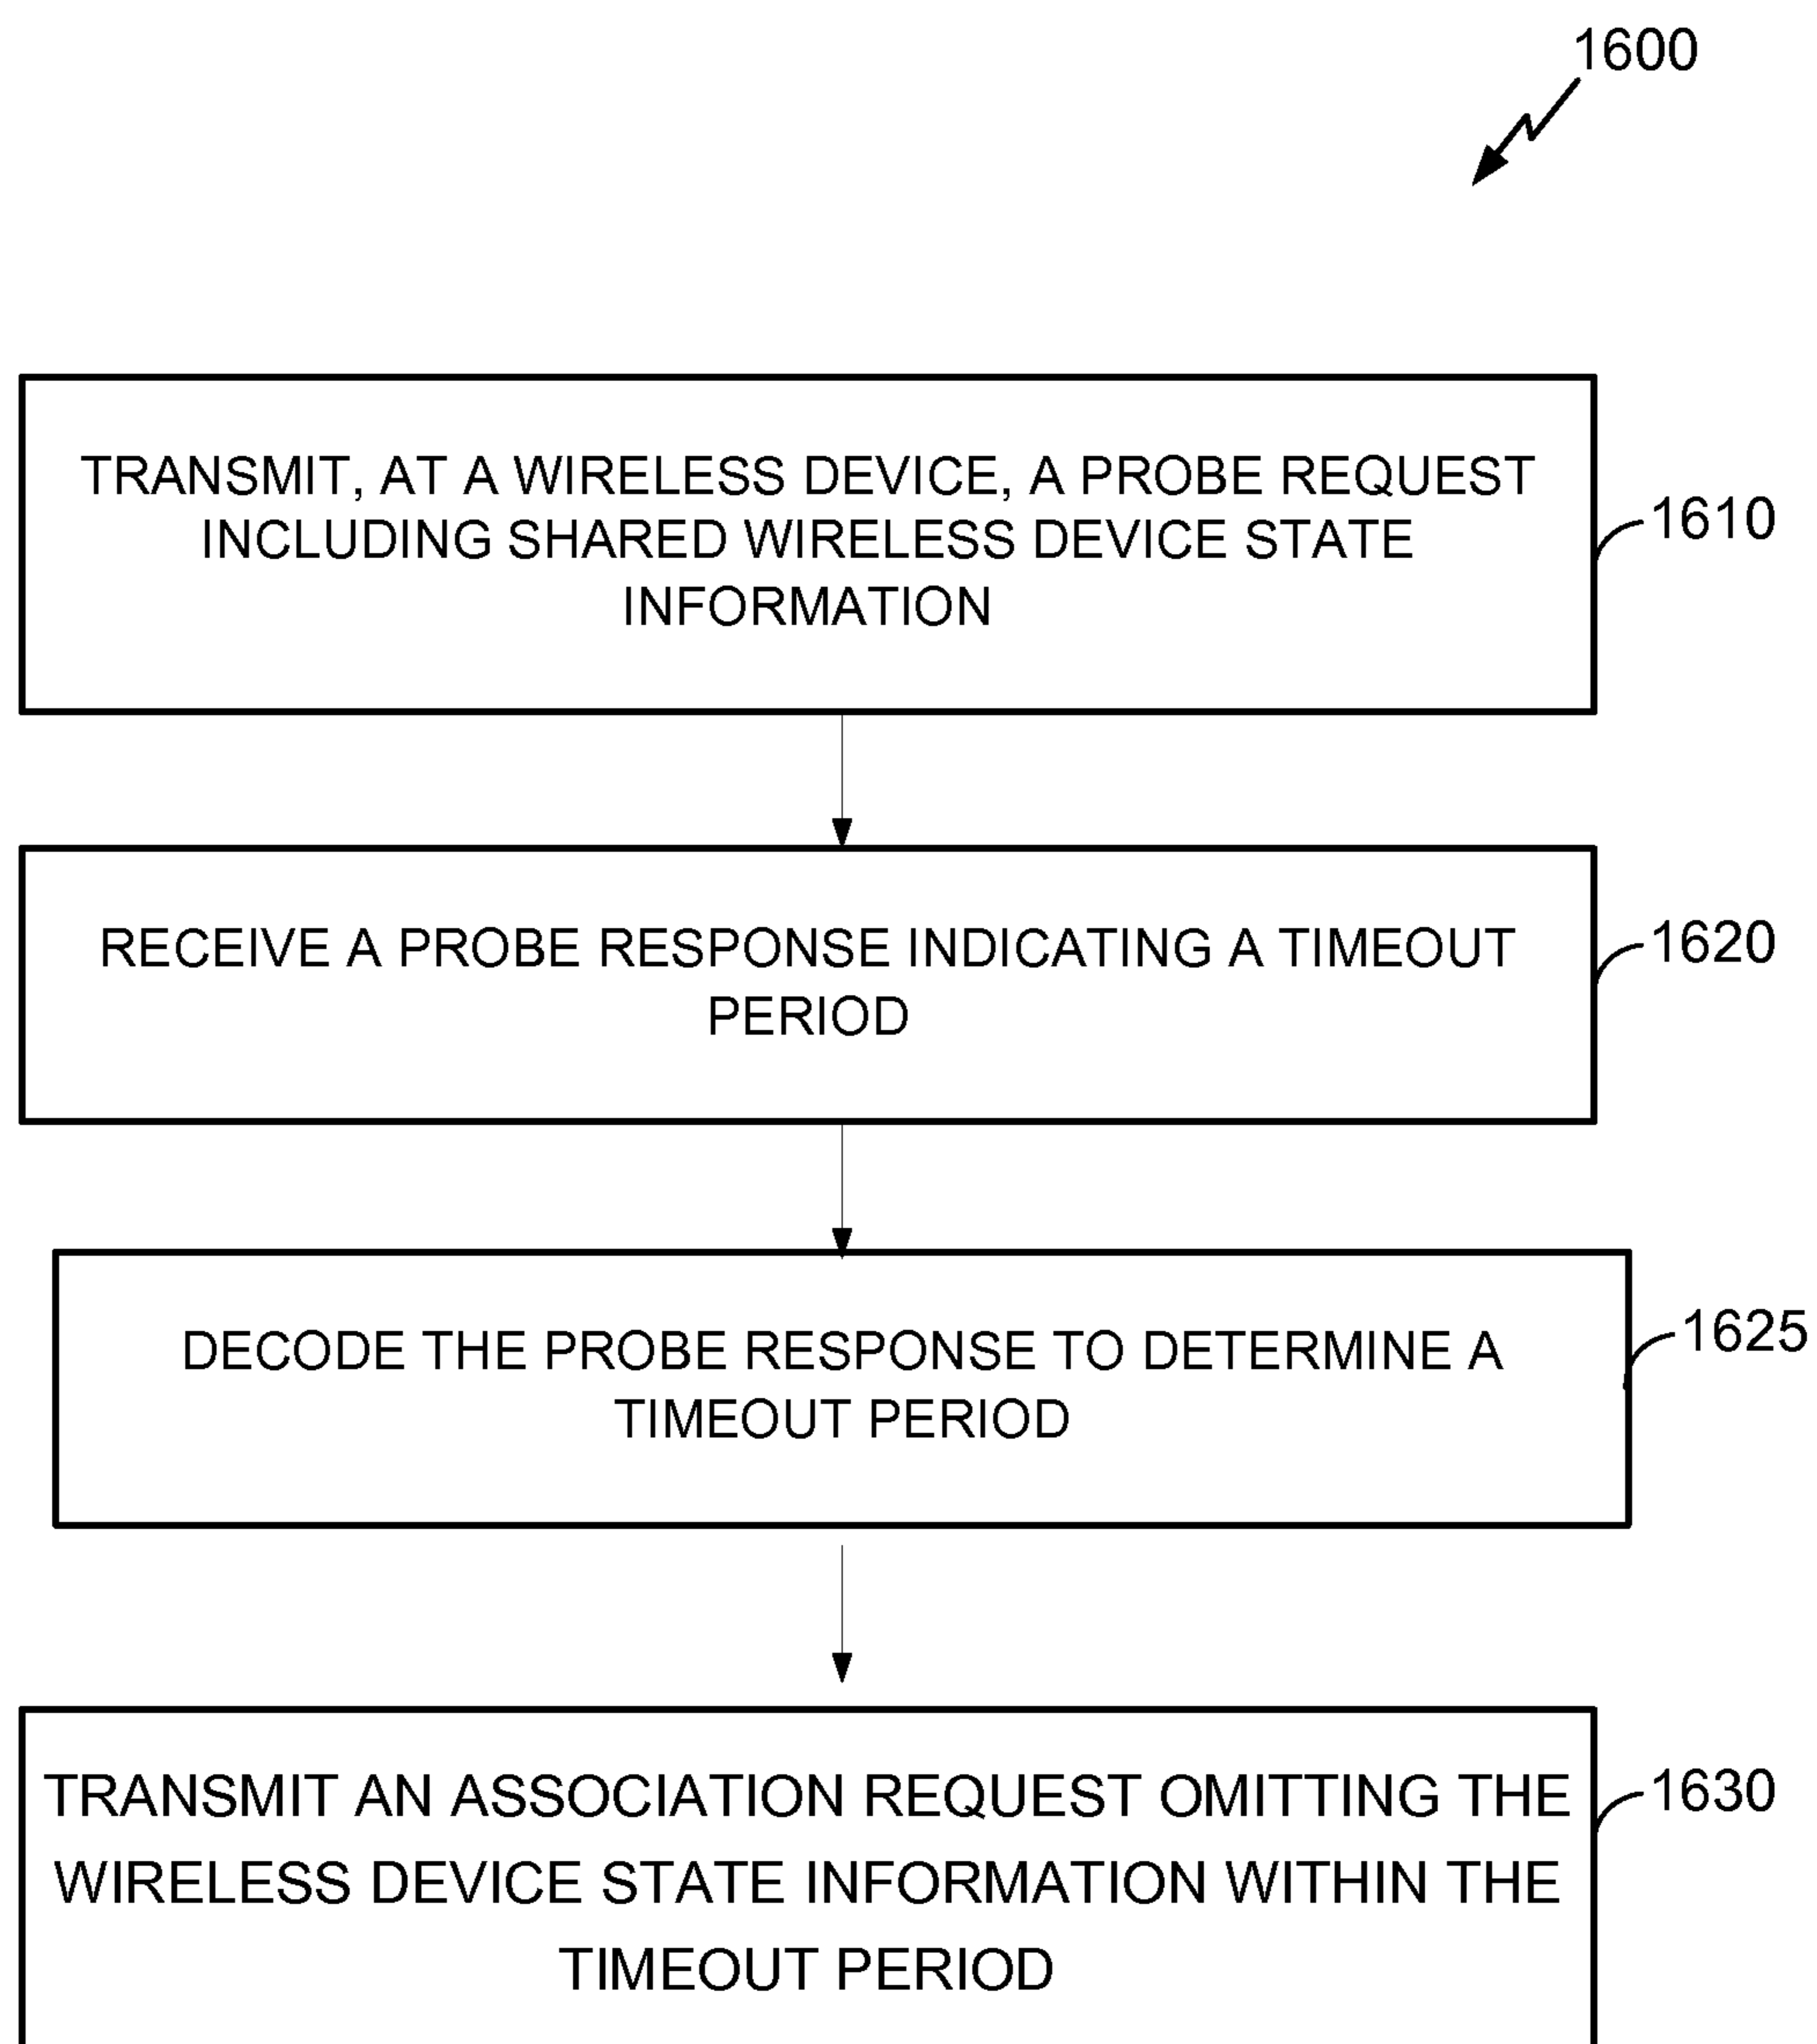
1600

TRANSMIT, AT A WIRELESS DEVICE, A PROBE REQUEST INCLUDING SHARED WIRELESS DEVICE STATE INFORMATION

1610

RECEIVE A PROBE RESPONSE INDICATING A TIMEOUT PERIOD

1620

DECODE THE PROBE RESPONSE TO DETERMINE A TIMEOUT PERIOD

1625

TRANSMIT AN ASSOCIATION REQUEST OMITTING THE WIRELESS DEVICE STATE INFORMATION WITHIN THE TIMEOUT PERIOD

1630